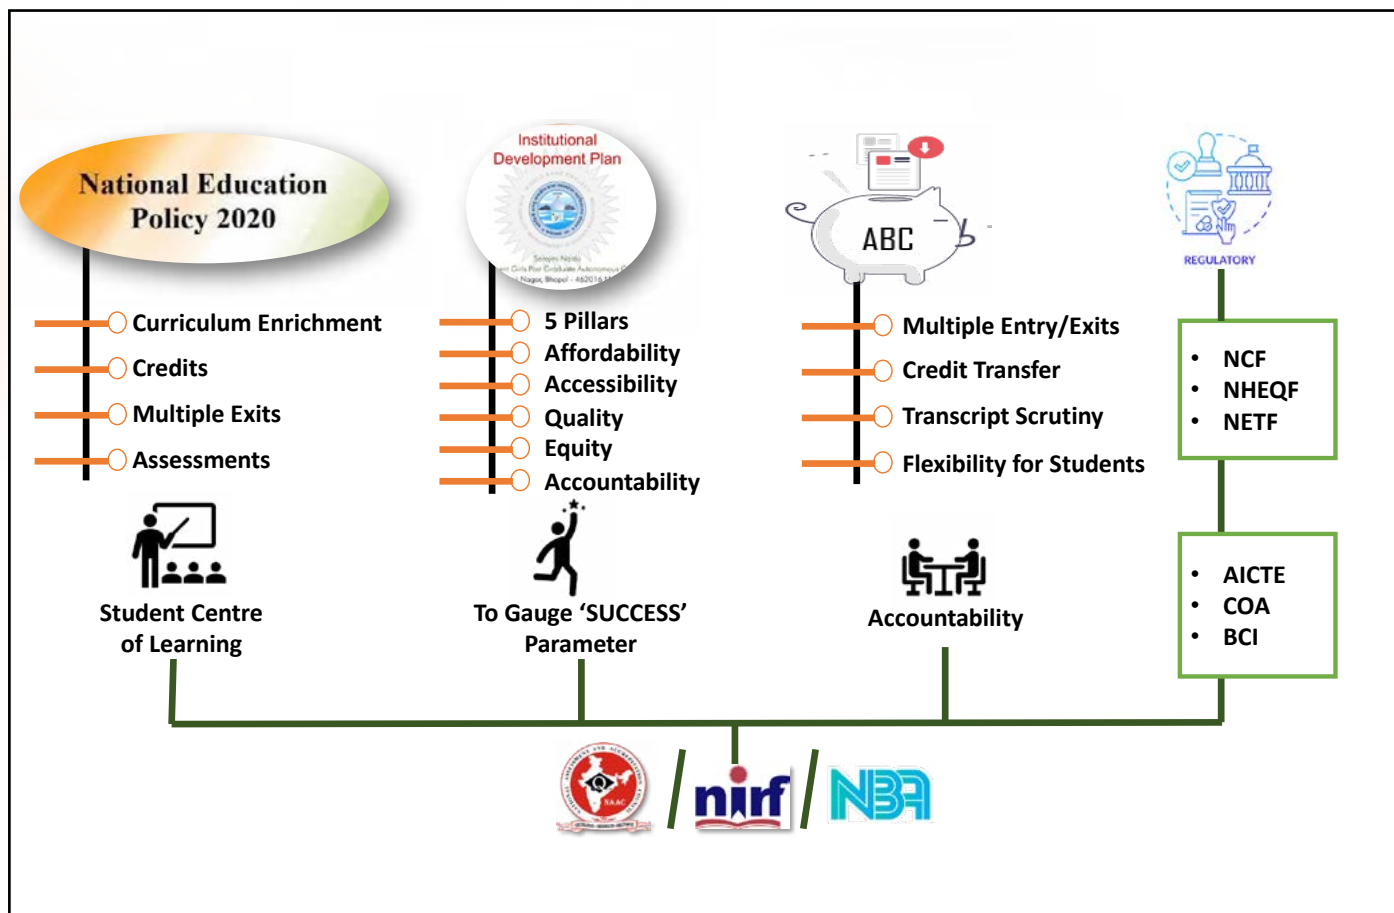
National Education Policy 2020

Curriculum Enrichment
Credits
Multiple Exits
Assessments

Student Centre of Learning

Institutional Development Plan

5 Pillars
Affordability
Accessibility
Quality
Equity
Accountability

To Gauge 'SUCCESS' Parameter

ABC

Multiple Entry/Exits
Credit Transfer
Transcript Scrutiny
Flexibility for Students

Accountability

REGULATORY

• NCF
• NHEQF
• NETF

• AICTE
• COA
• BCI

NAAC / nirf / NBA